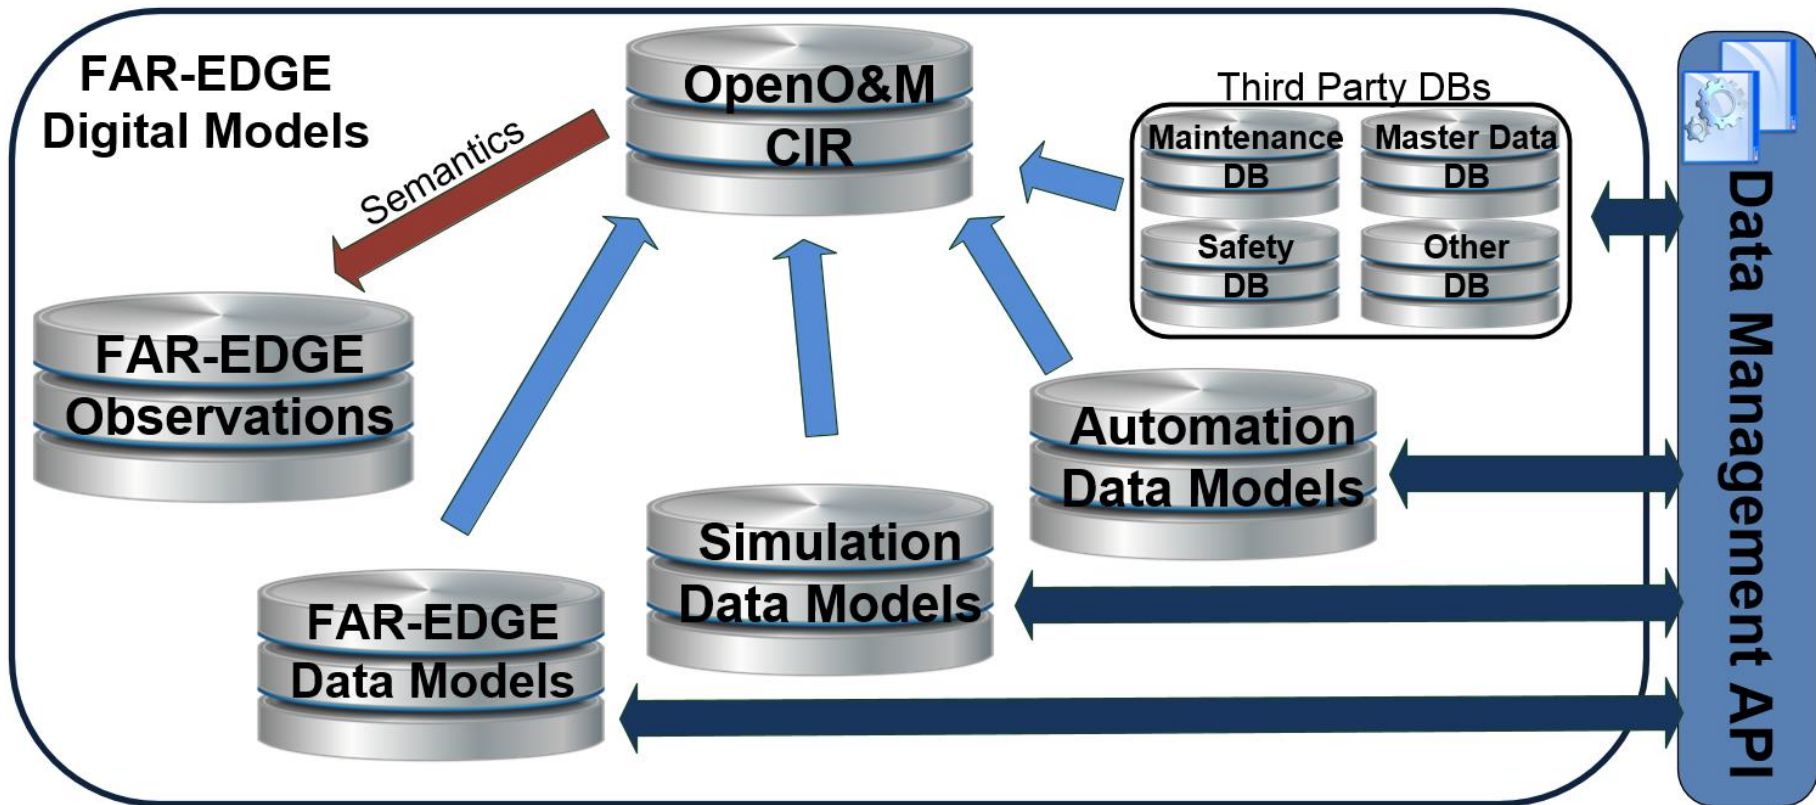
FAR-EDGE
Digital Models

OpenO&M
CIR

Semantics

Third Party DBs

Maintenance DB

Master Data DB

Safety DB

Other DB

FAR-EDGE
Observations

Automation
Data Models

Simulation
Data Models

FAR-EDGE
Data Models

Data Management API